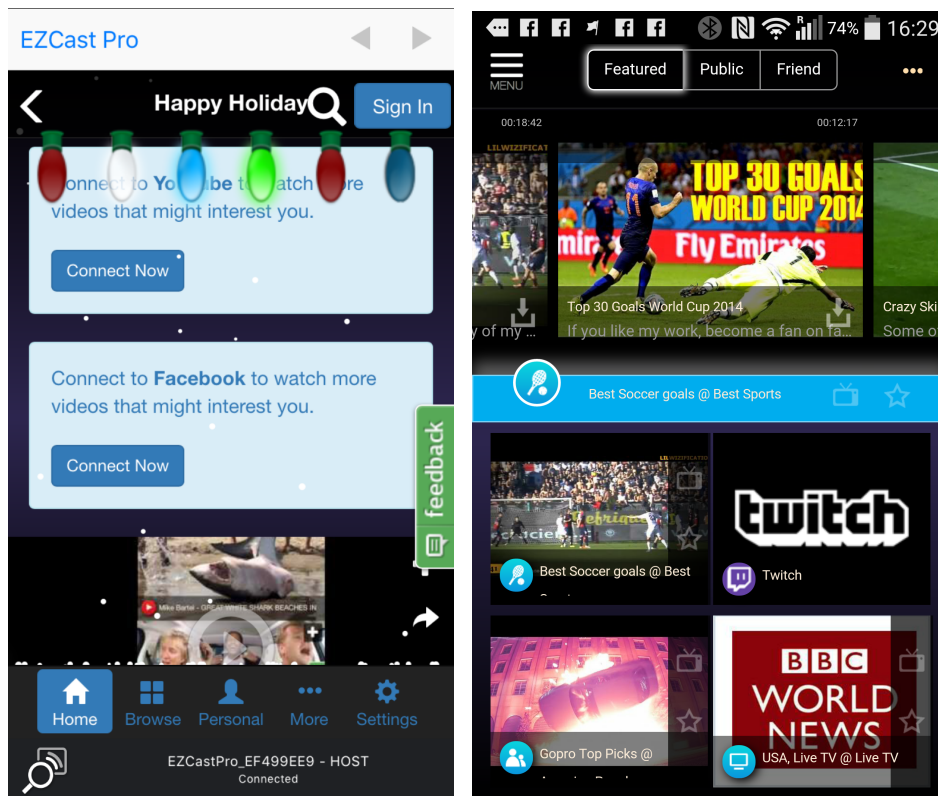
EZCast Pro

Happy Holiday

Sign In

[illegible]onnect to Yo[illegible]be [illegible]atch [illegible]re videos that might interest you.

Connect Now

Connect to **Facebook** to watch more videos that might interest you.

Connect Now

feedback

Mike Bartel - GREAT WHITE SHARK BEACHES IN

Home Browse Personal More Settings

EZCastPro_EF499EE9 - HOST
Connected

74% 16:29

MENU

Featured Public Friend

00:18:42

00:12:17

LILWIZIFICAT

TOP 30 GOALS WORLD CUP 2014

Fly Emirates

Top 30 Goals World Cup 2014
If you like my work, become a fan on fa...

y of my ...

Crazy Ski
Some o

Best Soccer goals @ Best Sports

Best Soccer goals @ Best

twitch

Twitch

Gopro Top Picks @

BBC WORLD NEWS

USA, Live TV @ Live TV